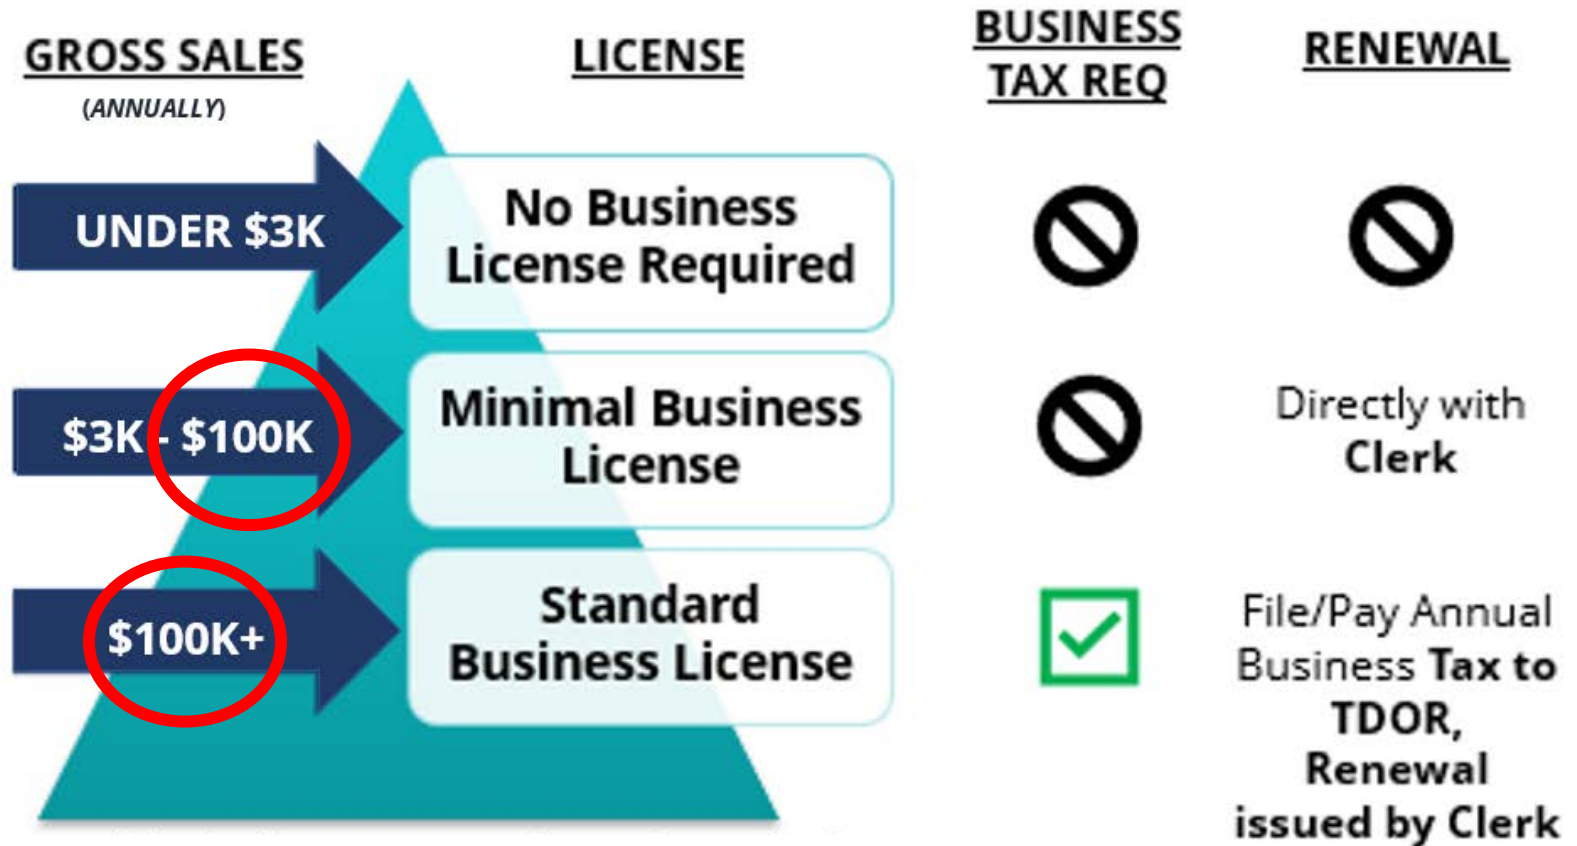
| GROSS SALES (ANNUALLY) | LICENSE | BUSINESS TAX REQ | RENEWAL |
|---|---|---|---|
| UNDER \$3K | No Business License Required | | |
| \$3K - \$100K | Minimal Business License | | Directly with Clerk |
| \$100K+ | Standard Business License | | File/Pay Annual Business Tax to TDOR, Renewal issued by Clerk |